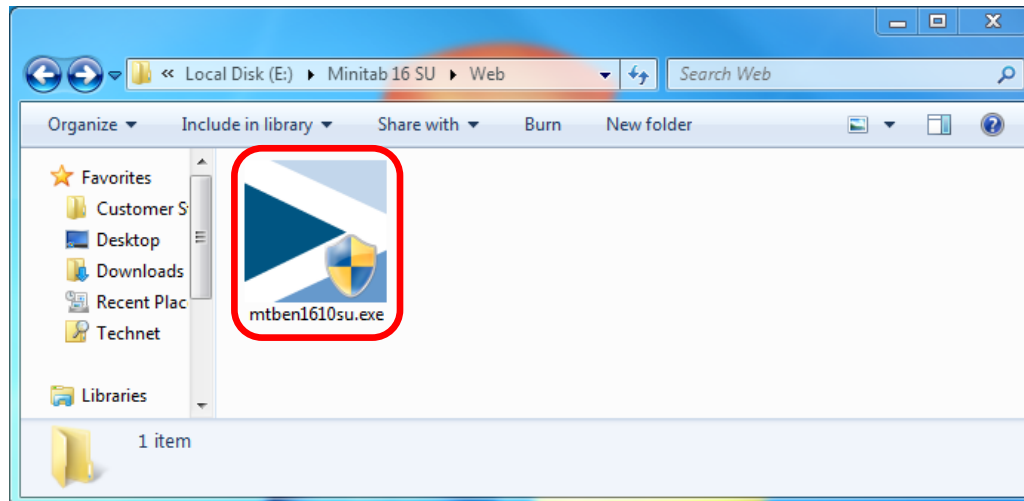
« Local Disk (E:) ▸ Minitab 16 SU ▸ Web

Search Web

Organize ▾ Include in library ▾ Share with ▾ Burn New folder

Favorites
Customer S
Desktop
Downloads
Recent Plac
Technet

Libraries

mtben1610su.exe

1 item